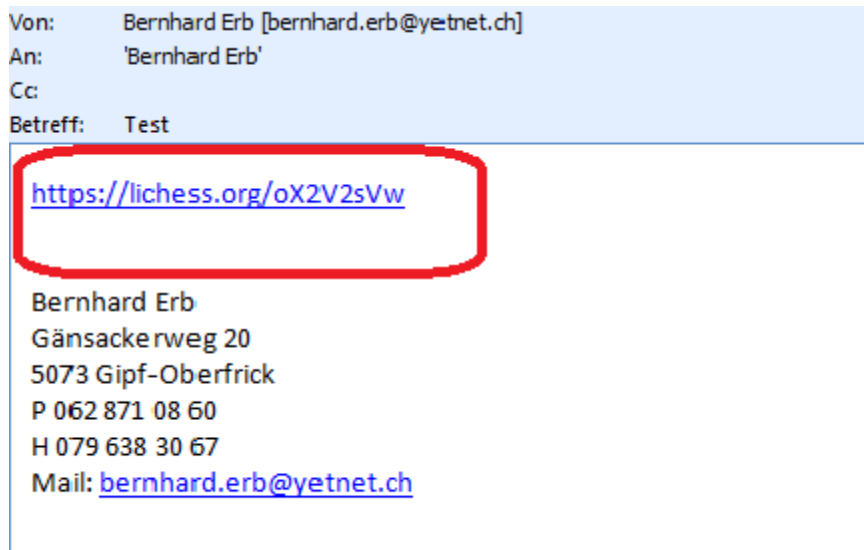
Von: Bernhard Erb [bernhard.erb@yetnet.ch]
An: 'Bernhard Erb'
Cc:
Betreff: Test

https://lichess.org/oX2V2sVw

Bernhard Erb
Gänsackerweg 20
5073 Gipf-Oberfrick
P 062 871 08 60
H 079 638 30 67
Mail: bernhard.erb@yetnet.ch